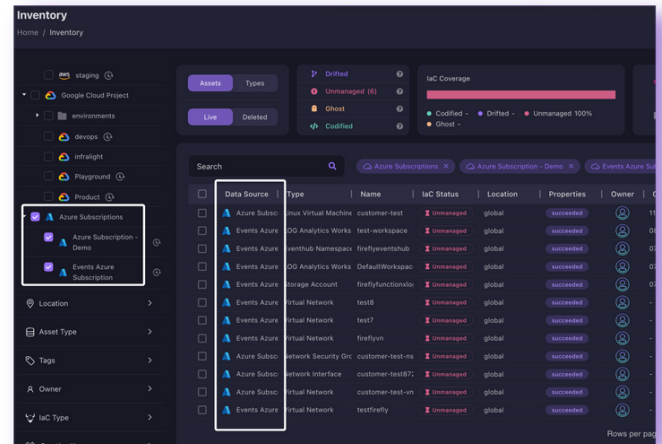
Inventory

Home / Inventory

aws staging

Google Cloud Project

environments

devops

infralight

Playground

Product

Azure Subscriptions

Azure Subscription - Demo

Events Azure Subscription

Location

Asset Type

Tags

Owner

IaC Type

Assets | Types

Live | Deleted

Drifted

Unmanaged (6)

Ghost

Codified

IaC Coverage

Codified - Drifted - Unmanaged 100%

Ghost -

Search

Azure Subscriptions × | Azure Subscription - Demo × | Events Azure Su

| Data Source | Type | Name | IaC Status | Location | Properties | Owner |
|---|---|---|---|---|---|---|
| Azure Subscr | inux Virtual Machine | customer-test | Unmanaged | global | succeeded | |
| Events Azure | .OG Analytics Works | test-workspace | Unmanaged | global | succeeded | |
| Events Azure | ventHub Namespace | fireflyeventhub | Unmanaged | global | succeeded | |
| Events Azure | .OG Analytics Works | DefaultWorkspac | Unmanaged | global | succeeded | |
| Events Azure | torage Account | fireflyfunctionxk | Unmanaged | global | succeeded | |
| Events Azure | irtual Network | test8 | Unmanaged | global | succeeded | |
| Events Azure | irtual Network | test7 | Unmanaged | global | succeeded | |
| Events Azure | irtual Network | fireflyvn | Unmanaged | global | succeeded | |
| Azure Subscr | letwork Security Gro | customer-test-ns | Unmanaged | global | succeeded | |
| Azure Subscr | letwork Interface | customer-test87 | Unmanaged | global | succeeded | |
| Azure Subscr | irtual Network | customer-test-vn | Unmanaged | global | succeeded | |
| Events Azure | irtual Network | testfirefly | Unmanaged | global | succeeded | |

Rows per pag